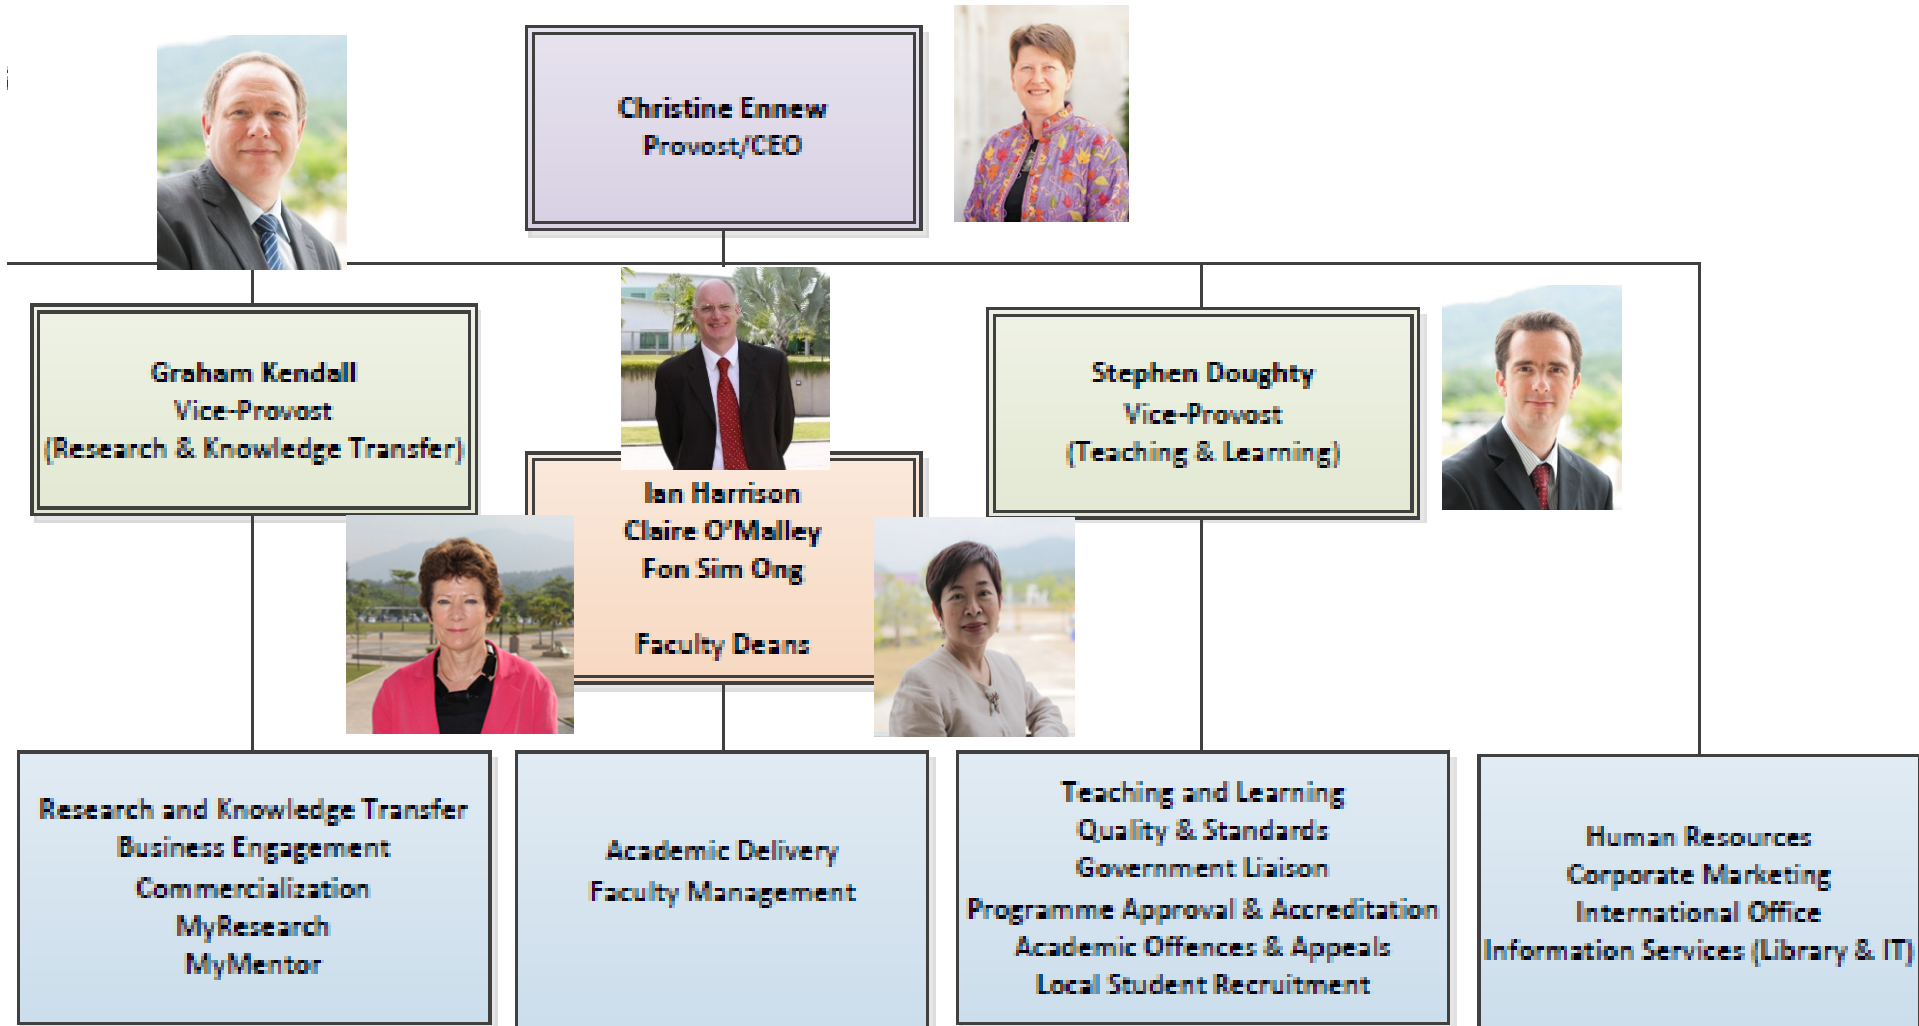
Christine Ennew
Provost/CEO

Graham Kendall
Vice-Provost
(Research & Knowledge Transfer)

Stephen Doughty
Vice-Provost
(Teaching & Learning)

Ian Harrison
Claire O'Malley
Fon Sim Ong

Faculty Deans

Research and Knowledge Transfer
Business Engagement
Commercialization
MyResearch
MyMentor

Academic Delivery
Faculty Management

Teaching and Learning
Quality & Standards
Government Liaison
Programme Approval & Accreditation
Academic Offences & Appeals
Local Student Recruitment

Human Resources
Corporate Marketing
International Office
Information Services (Library & IT)